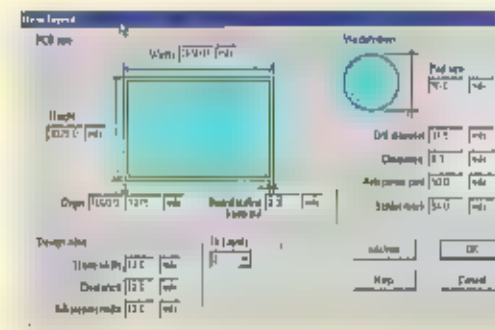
New layout

PCB size

Width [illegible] mils

Height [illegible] mils

Origin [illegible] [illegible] mils

Board outline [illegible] mils

Via definition

Pad size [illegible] mils

Drill diameter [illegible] mils

Clearance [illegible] mils

Anti-power pad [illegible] mils

Solder mask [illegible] mils

Design rules

Track width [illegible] mils

Clearance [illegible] mils

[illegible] mils

No. Layers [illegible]

Advanced

OK

Help

Cancel